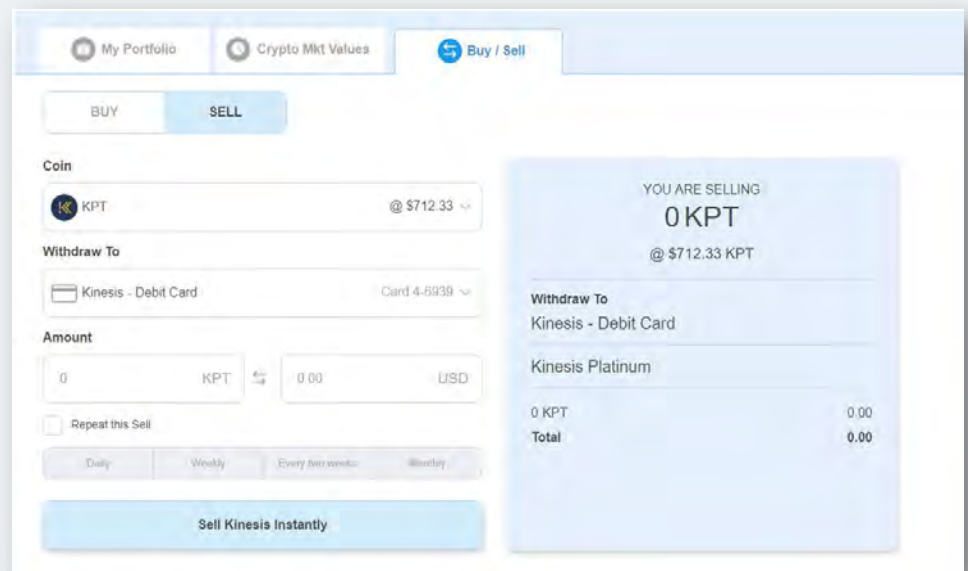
My Portfolio

Crypto Mkt Values

Buy / Sell

BUY

SELL

Coin

KPT

@ $712.33

Withdraw To

Kinesis - Debit Card

Card 4-6939

Amount

0

KPT

0.00

USD

Repeat this Sell

Daily

Weekly

Every two weeks

Monthly

Sell Kinesis Instantly

YOU ARE SELLING

0 KPT

@ $712.33 KPT

Withdraw To

Kinesis - Debit Card

Kinesis Platinum

| 0 KPT | 0.00 |
|---|---|
| Total | 0.00 |